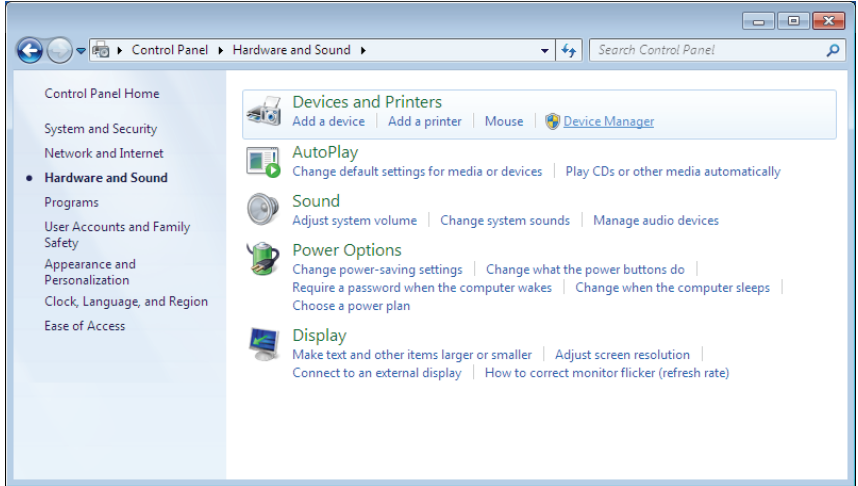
Control Panel ▸ Hardware and Sound ▸

Search Control Panel

Control Panel Home

System and Security

Network and Internet

Hardware and Sound

Programs

User Accounts and Family Safety

Appearance and Personalization

Clock, Language, and Region

Ease of Access

Devices and Printers

Add a device | Add a printer | Mouse | Device Manager

AutoPlay

Change default settings for media or devices | Play CDs or other media automatically

Sound

Adjust system volume | Change system sounds | Manage audio devices

Power Options

Change power-saving settings | Change what the power buttons do | Require a password when the computer wakes | Change when the computer sleeps | Choose a power plan

Display

Make text and other items larger or smaller | Adjust screen resolution | Connect to an external display | How to correct monitor flicker (refresh rate)